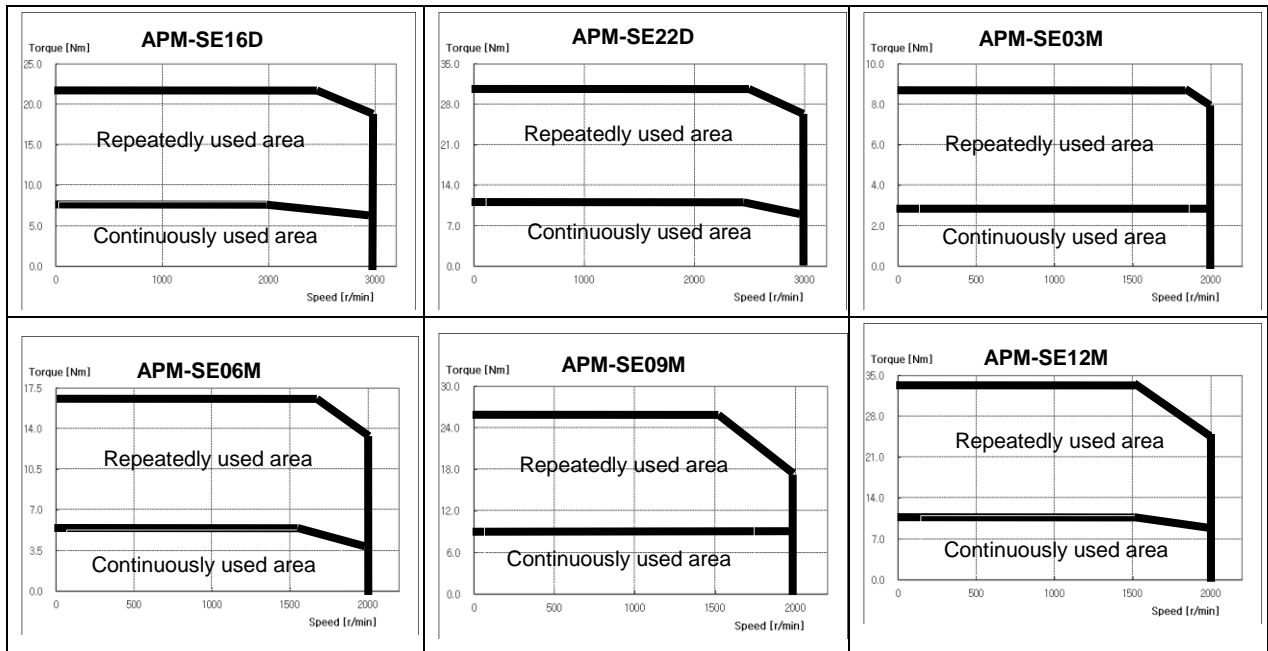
Torque [Nm]
APM-SE16D
25.0
20.0
15.0
10.0
5.0
0.0
Repeatedly used area
Continuously used area
0 1000 2000 3000
Speed [r/min]

Torque [Nm]
APM-SE22D
35.0
28.0
21.0
14.0
7.0
0.0
Repeatedly used area
Continuously used area
0 1000 2000 3000
Speed [r/min]

Torque [Nm]
APM-SE03M
10.0
8.0
6.0
4.0
2.0
0.0
Repeatedly used area
Continuously used area
0 500 1000 1500 2000
Speed [r/min]

Torque [Nm]
APM-SE06M
17.5
14.0
10.5
7.0
3.5
0.0
Repeatedly used area
Continuously used area
0 500 1000 1500 2000
Speed [r/min]

Torque [Nm]
APM-SE09M
30.0
24.0
18.0
12.0
6.0
0.0
Repeatedly used area
Continuously used area
0 500 1000 1500 2000
Speed [r/min]

Torque [Nm]
APM-SE12M
35.0
28.0
21.0
14.0
7.0
0.0
Repeatedly used area
Continuously used area
0 500 1000 1500 2000
Speed [r/min]